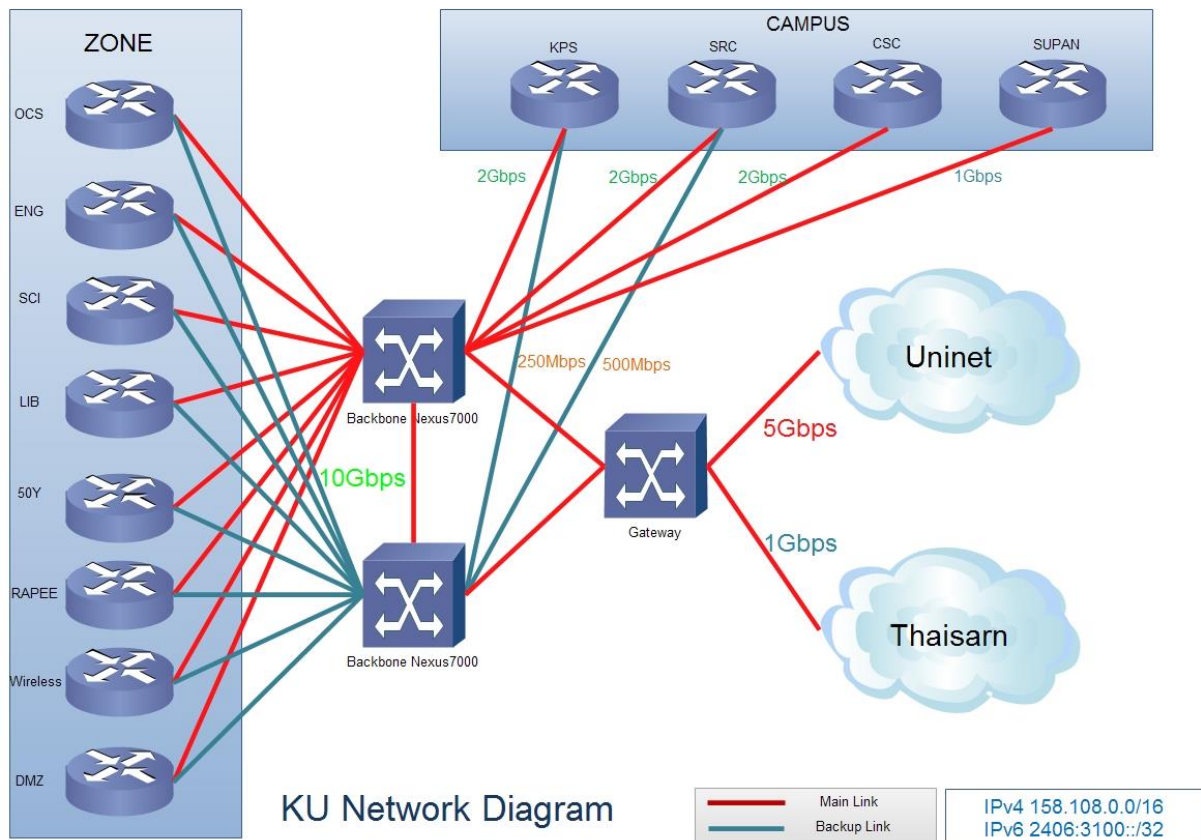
ZONE

OCS

ENG

SCI

LIB

50Y

RAPEE

Wireless

DMZ

CAMPUS

KPS

SRC

CSC

SUPAN

2Gbps

2Gbps

2Gbps

1Gbps

250Mbps

500Mbps

Backbone Nexus7000

10Gbps

Backbone Nexus7000

Gateway

Uninet

5Gbps

1Gbps

Thaisarn

KU Network Diagram

Main Link

Backup Link

IPv4 158.108.0.0/16
IPv6 2406:3100::/32